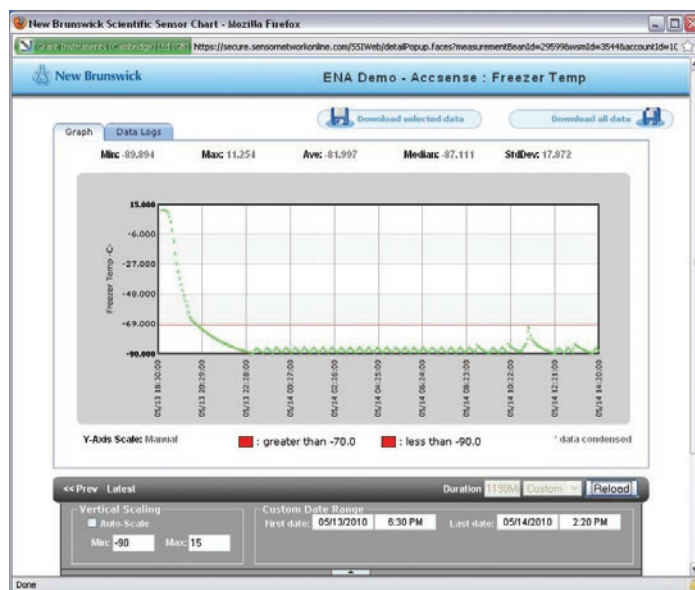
New Brunswick Scientific Sensor Chart - Mozilla Firefox

Grant Instruments (Cambridge) Ltd (GB) https://secure.sensornetworkonline.com/SSIWeb/detailPopup.faces?measurementBeanId=295998wsnId=3544&accountId=1C

New Brunswick

ENA Demo - Accsense : Freezer Temp

Download selected data

Download all data

Graph

Data Logs

Min: -89.894

Max: 11.254

Ave: -81.997

Median: -87.111

StdDev: 17.872

15.000

-6.000

-27.000

-48.000

-69.000

-90.000

Freezer Temp -C-

05/13 18:30:00

05/13 20:29:00

05/13 22:28:00

05/14 00:27:00

05/14 02:26:00

05/14 04:25:00

05/14 06:24:00

05/14 08:23:00

05/14 10:22:00

05/14 12:21:00

05/14 14:20:00

Y-Axis Scale: Manual

: greater than -70.0

: less than -90.0

* data condensed

<< Prev Latest

Duration 1190M Custom

Reload

Vertical Scaling

Auto-Scale

Min: -90

Max: 15

Custom Date Range

First date: 05/13/2010 6:30 PM

Last date: 05/14/2010 2:20 PM

Done